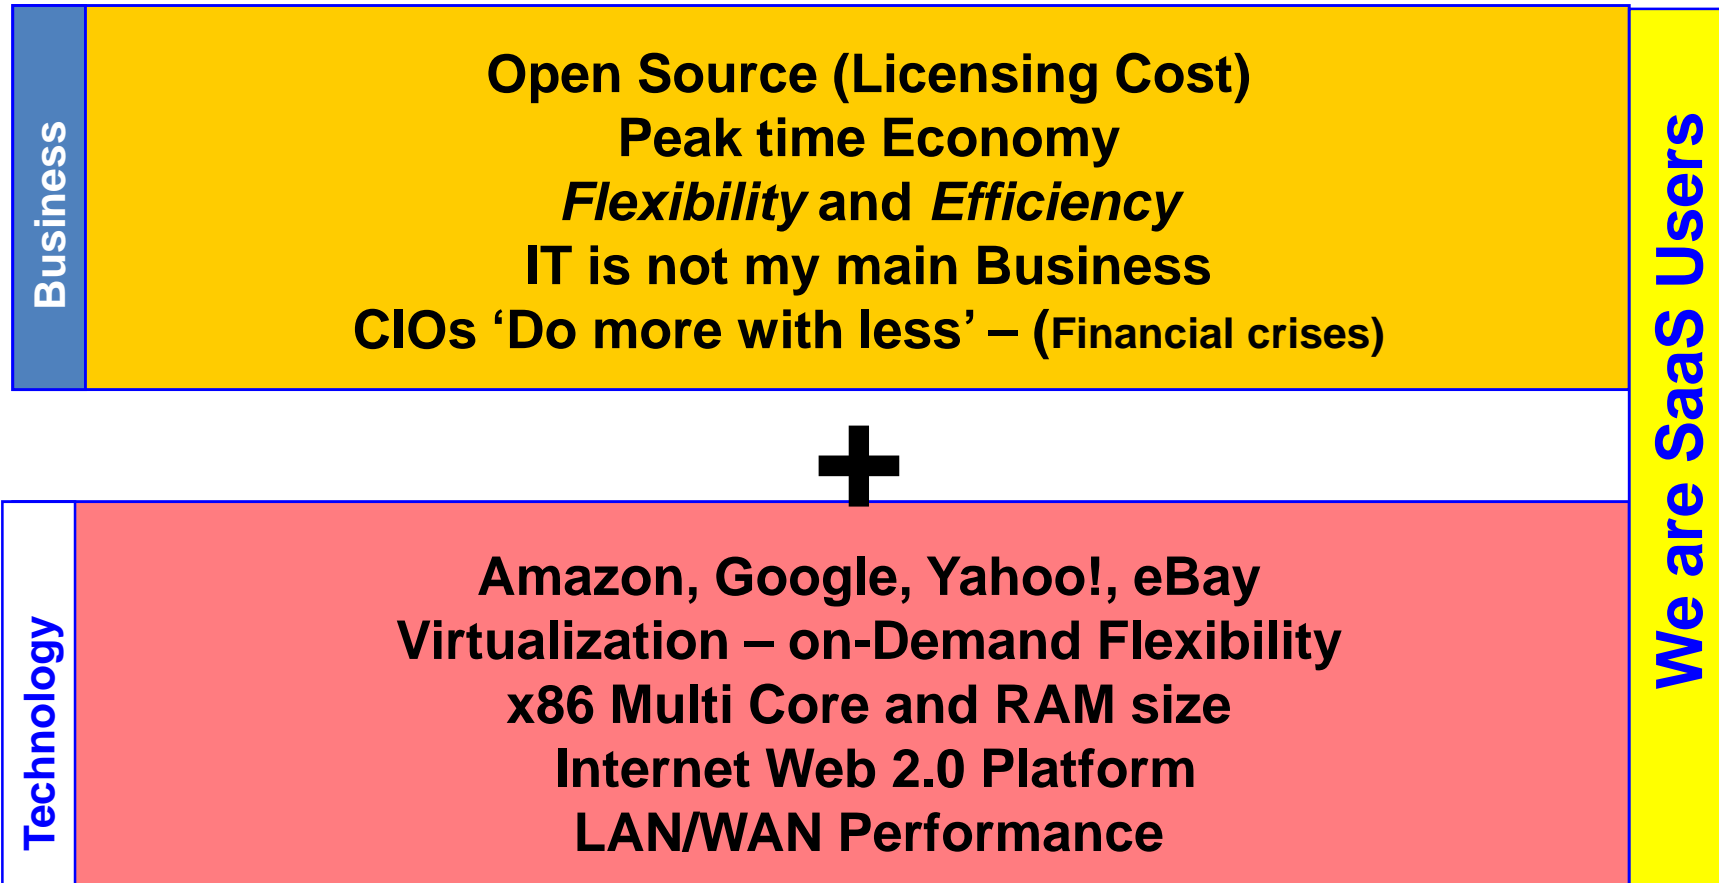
Business

Open Source (Licensing Cost)
Peak time Economy
*Flexibility* and *Efficiency*
IT is not my main Business
CIOs ‘Do more with less’ – (Financial crises)

+

Technology

Amazon, Google, Yahoo!, eBay
Virtualization – on-Demand Flexibility
x86 Multi Core and RAM size
Internet Web 2.0 Platform
LAN/WAN Performance

We are SaaS Users